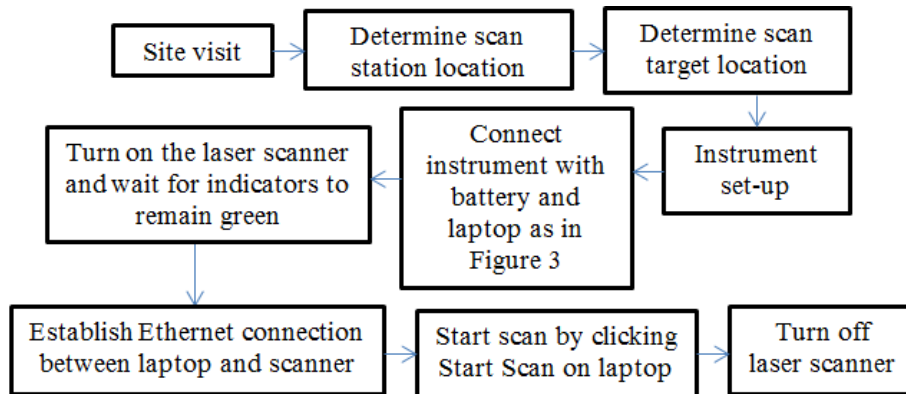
Site visit

Determine scan station location

Determine scan target location

Instrument set-up

Connect instrument with battery and laptop as in Figure 3

Turn on the laser scanner and wait for indicators to remain green

Establish Ethernet connection between laptop and scanner

Start scan by clicking Start Scan on laptop

Turn off laser scanner